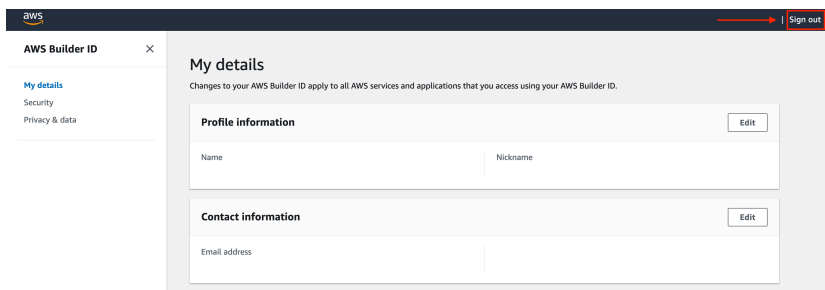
aws

| Sign out

AWS Builder ID ×

My details
Security
Privacy & data

My details

Changes to your AWS Builder ID apply to all AWS services and applications that you access using your AWS Builder ID.

Profile information

Edit

Name

Nickname

Contact information

Edit

Email address